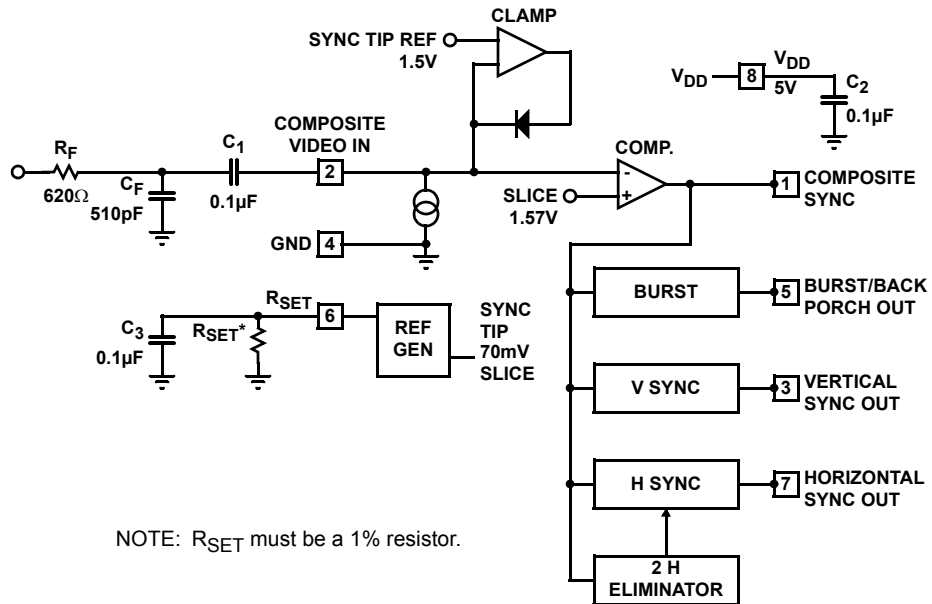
CLAMP

SYNC TIP REF
1.5V

$V_{DD}$ 8 $V_{DD}$
5V
$C_2$
0.1µF

$R_F$
620Ω
$C_F$
510pF
$C_1$
0.1µF
COMPOSITE VIDEO IN
2

COMP.
-
+
SLICE
1.57V
1 COMPOSITE SYNC

GND 4

$C_3$
0.1µF
$R_{SET}$*
$R_{SET}$
6
REF GEN
SYNC TIP 70mV SLICE

BURST
5 BURST/BACK PORCH OUT

V SYNC
3 VERTICAL SYNC OUT

H SYNC
7 HORIZONTAL SYNC OUT

2 H ELIMINATOR

NOTE: $R_{SET}$ must be a 1% resistor.